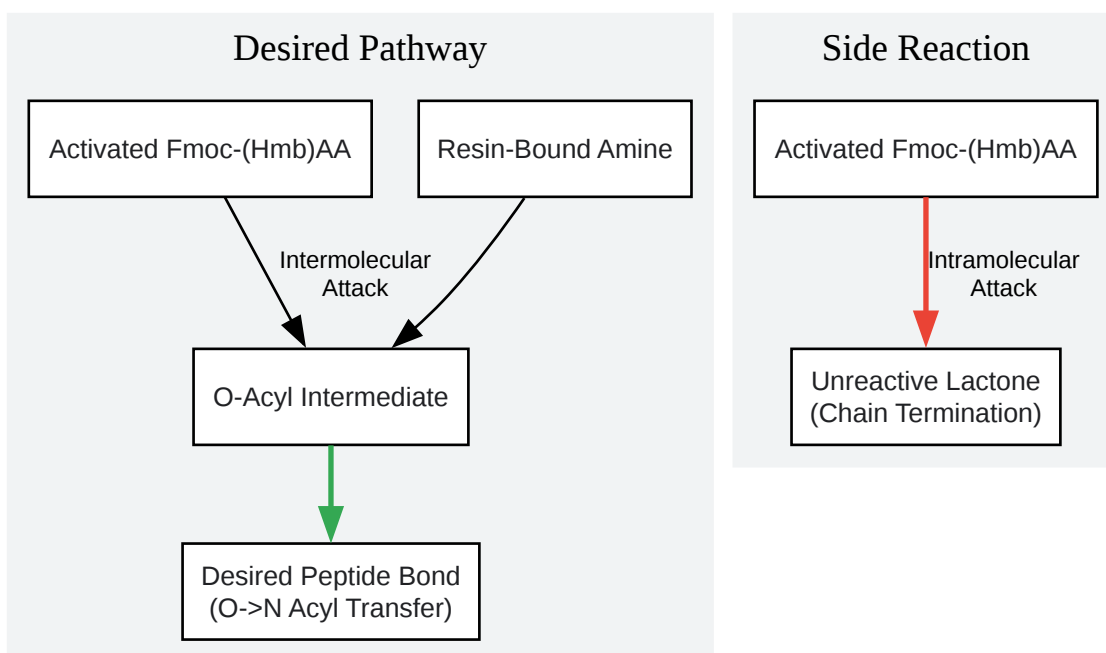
Desired Pathway

Activated Fmoc-(Hmb)AA

Resin-Bound Amine

Intermolecular Attack

O-Acyl Intermediate

Desired Peptide Bond (O->N Acyl Transfer)

Side Reaction

Activated Fmoc-(Hmb)AA

Intramolecular Attack

Unreactive Lactone (Chain Termination)